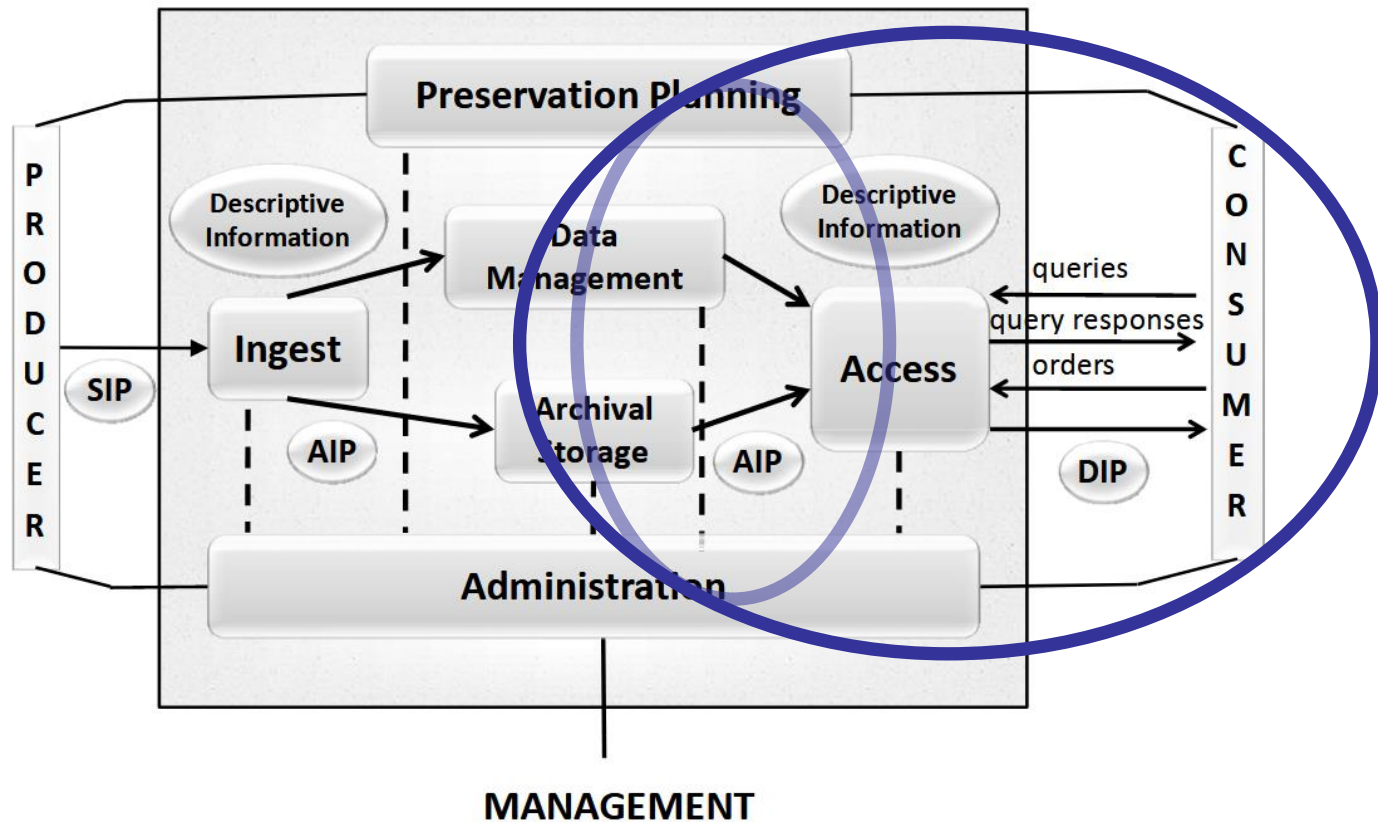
Preservation Planning

P R O D U C E R

Descriptive Information

Data Management

Descriptive Information

C O N S U M E R

Ingest

SIP

queries

query responses

Access

orders

Archival Storage

AIP

AIP

DIP

Administration

MANAGEMENT